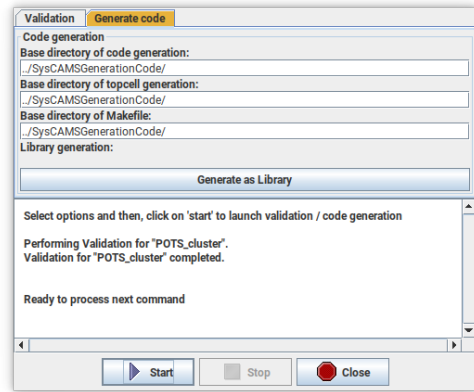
Validation
Generate code

Code generation
Base directory of code generation:
../SysCAMSGenerationCode/
Base directory of topcell generation:
../SysCAMSGenerationCode/
Base directory of Makefile:
../SysCAMSGenerationCode/
Library generation:
Generate as Library

Select options and then, click on 'start' to launch validation / code generation

Performing Validation for "POTS_cluster".
Validation for "POTS_cluster" completed.

Ready to process next command

Start
Stop
Close